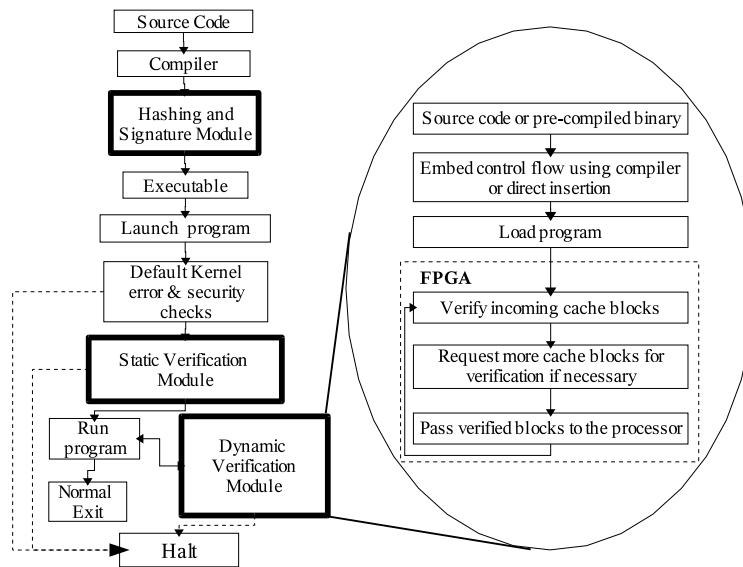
Source Code

Compiler

Hashing and Signature Module

Executable

Launch program

Default Kernel error & security checks

Static Verification Module

Run program

Normal Exit

Dynamic Verification Module

Halt

Source code or pre-compiled binary

Embed control flow using compiler or direct insertion

Load program

FPGA

Verify incoming cache blocks

Request more cache blocks for verification if necessary

Pass verified blocks to the processor